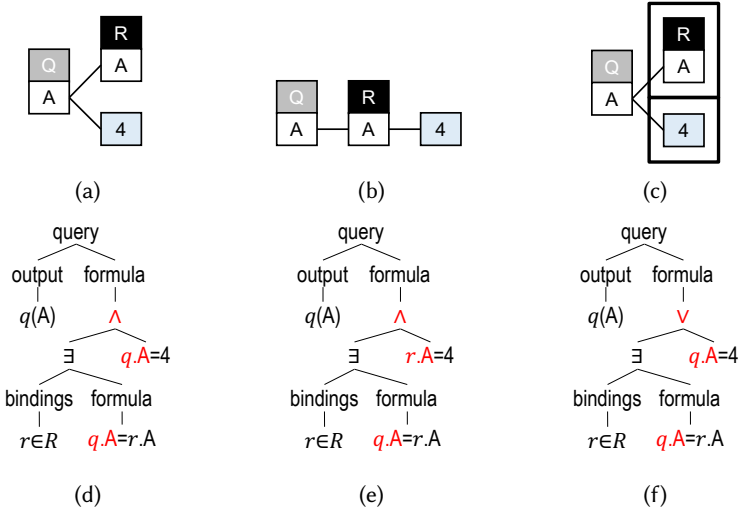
Q
A
R
A
4

(a)

Q
A
R
A
4

(b)

Q
A
R
A
4

(c)

query
output
formula
$q$(A)
$\wedge$
$\exists$
$q$.A=4
bindings
formula
$r \in R$
$q$.A=$r$.A

(d)

query
output
formula
$q$(A)
$\wedge$
$\exists$
$r$.A=4
bindings
formula
$r \in R$
$q$.A=$r$.A

(e)

query
output
formula
$q$(A)
$\vee$
$\exists$
$q$.A=4
bindings
formula
$r \in R$
$q$.A=$r$.A

(f)